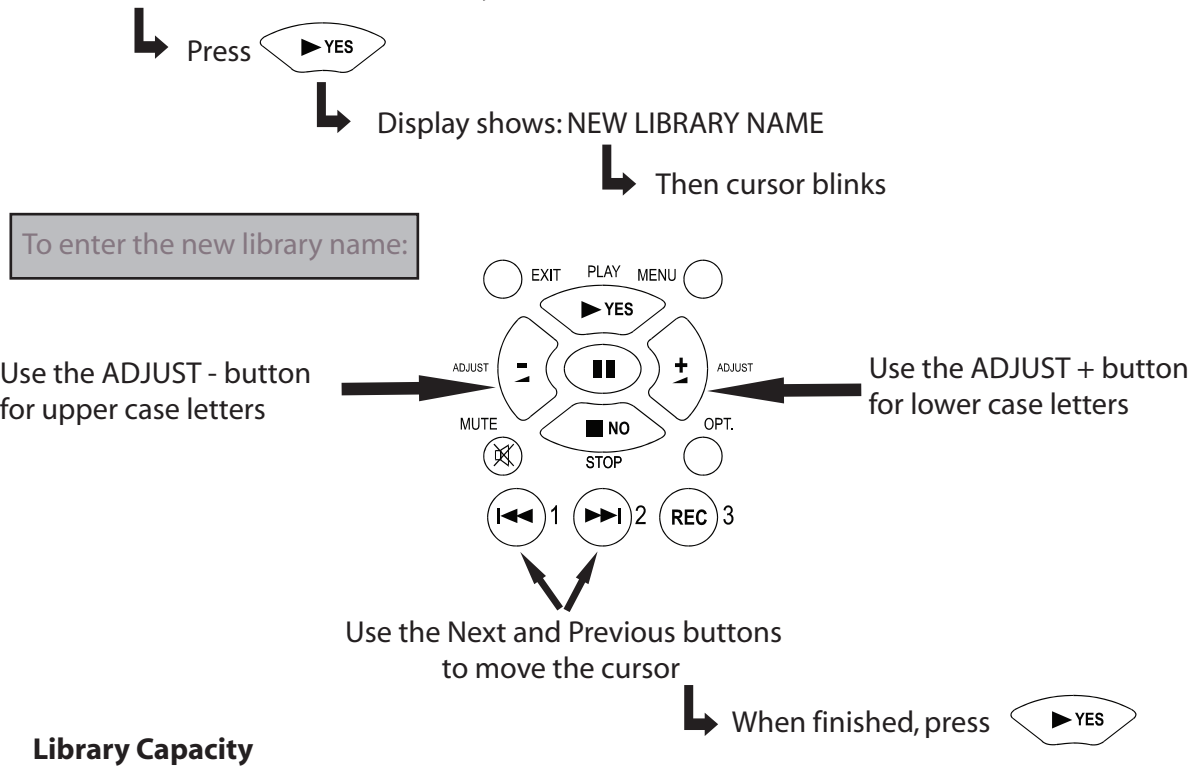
Press ► YES

Display shows: NEW LIBRARY NAME

Then cursor blinks

To enter the new library name:

EXIT PLAY MENU

► YES

ADJUST – ADJUST +

Use the ADJUST - button for upper case letters

Use the ADJUST + button for lower case letters

MUTE ■ NO OPT.

STOP

1 2 REC 3

Use the Next and Previous buttons to move the cursor

When finished, press ► YES

**Library Capacity**